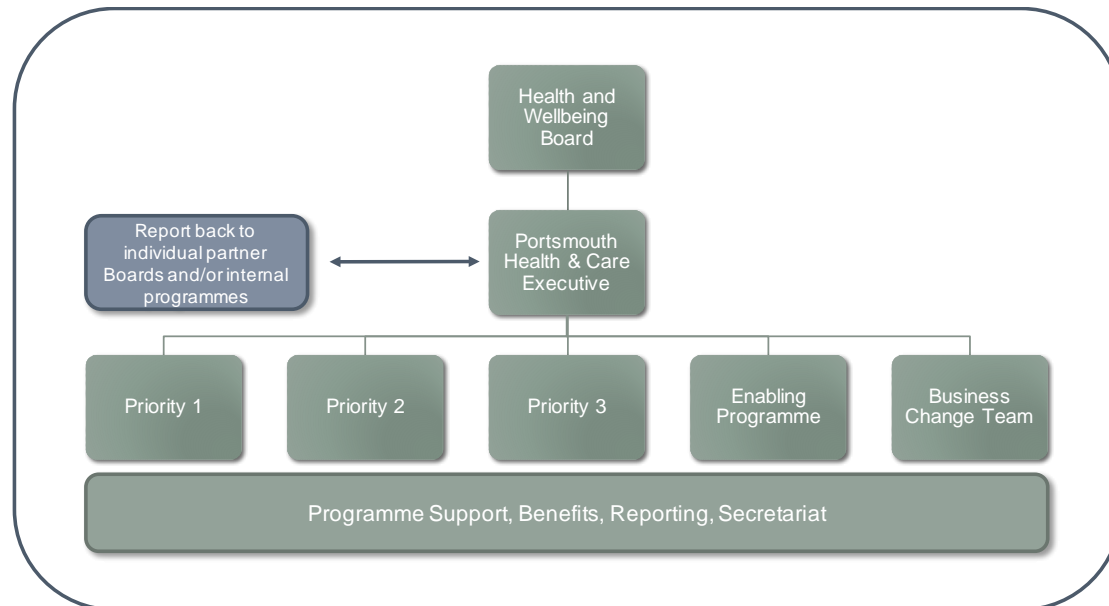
Health and Wellbeing Board

Report back to individual partner Boards and/or internal programmes

Portsmouth Health & Care Executive

Priority 1

Priority 2

Priority 3

Enabling Programme

Business Change Team

Programme Support, Benefits, Reporting, Secretariat